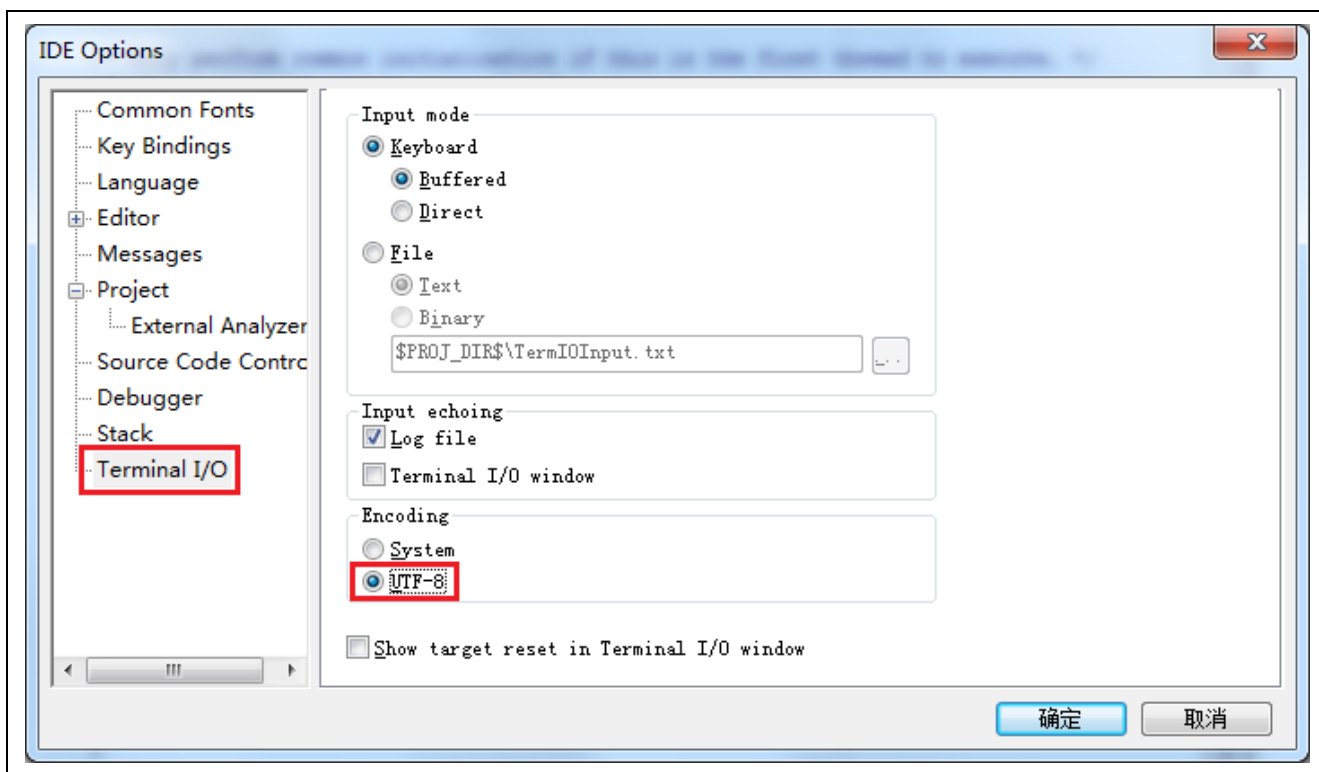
IDE Options

Common Fonts
Key Bindings
Language
Editor
Messages
Project
External Analyzer
Source Code Contro
Debugger
Stack
Terminal I/O

Input mode
Keyboard
Buffered
Direct
File
Text
Binary
$PROJ_DIR$\TermIOInput.txt
...

Input echoing
Log file
Terminal I/O window

Encoding
System
UTF-8

Show target reset in Terminal I/O window

确定
取消